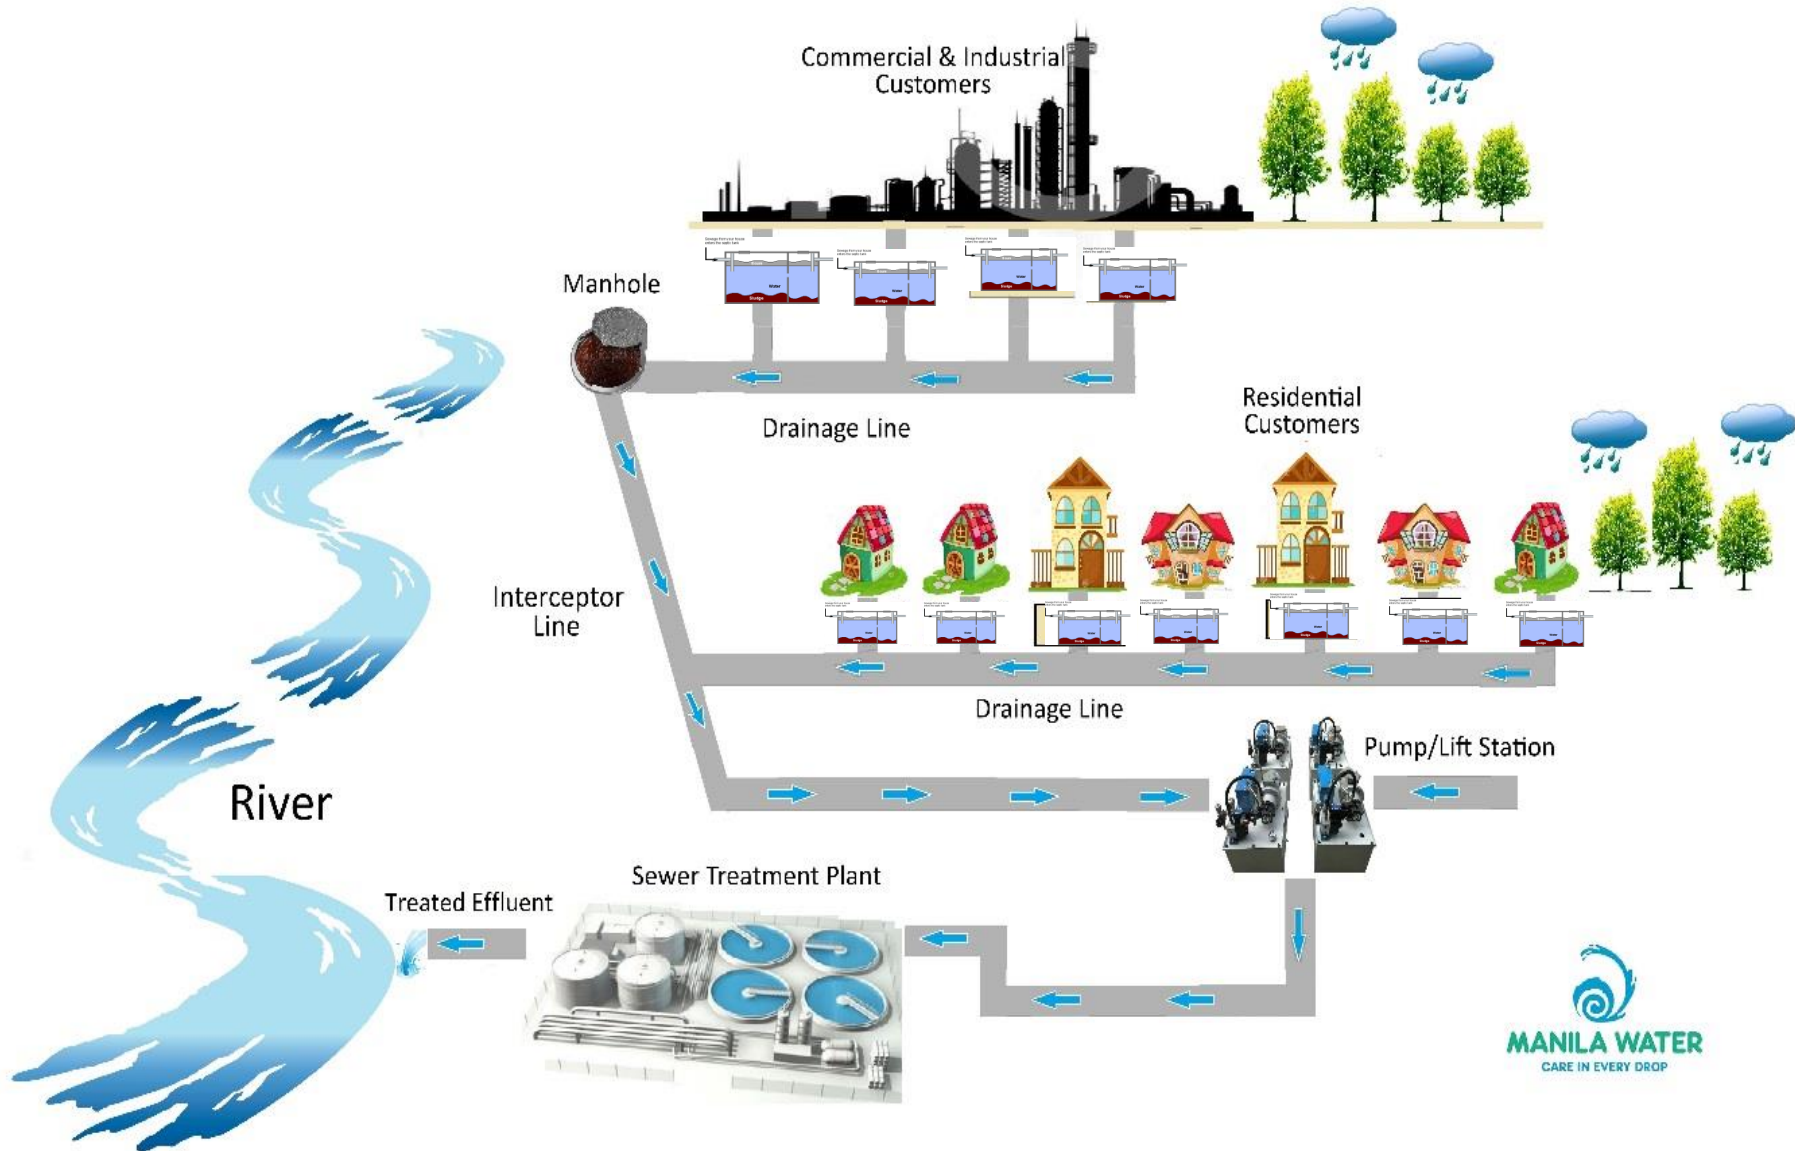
Commercial & Industrial Customers

Manhole

Drainage Line

Residential Customers

Interceptor Line

Drainage Line

Pump/Lift Station

River

Sewer Treatment Plant

Treated Effluent

MANILA WATER
CARE IN EVERY DROP